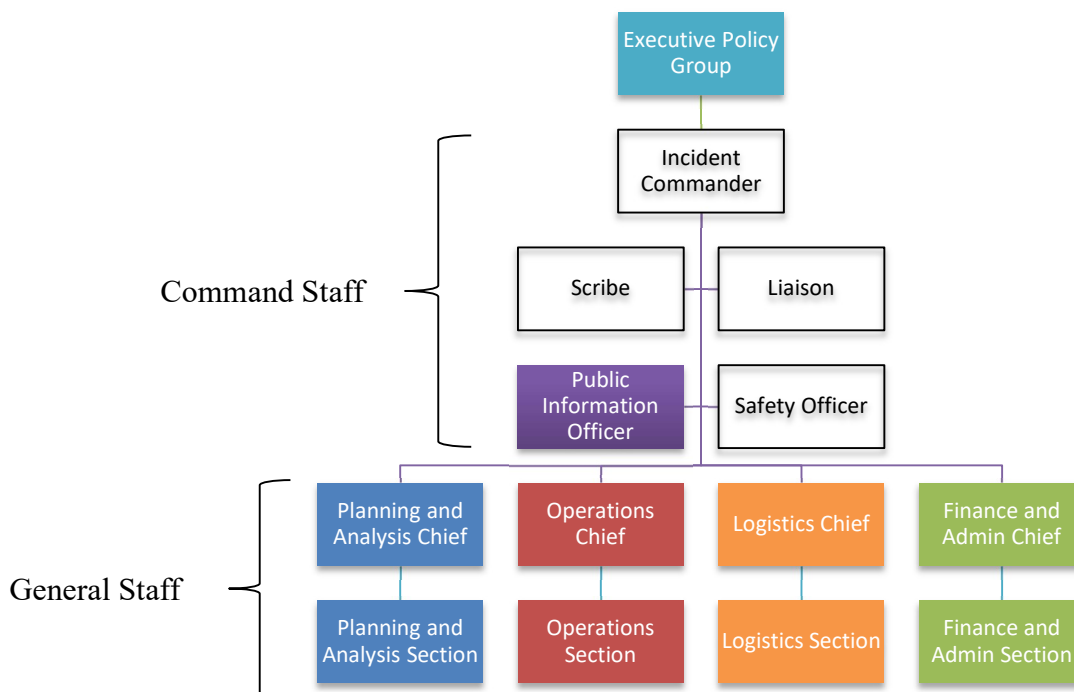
Executive Policy Group

Incident Commander

Command Staff

Scribe

Liaison

Public Information Officer

Safety Officer

General Staff

Planning and Analysis Chief

Operations Chief

Logistics Chief

Finance and Admin Chief

Planning and Analysis Section

Operations Section

Logistics Section

Finance and Admin Section